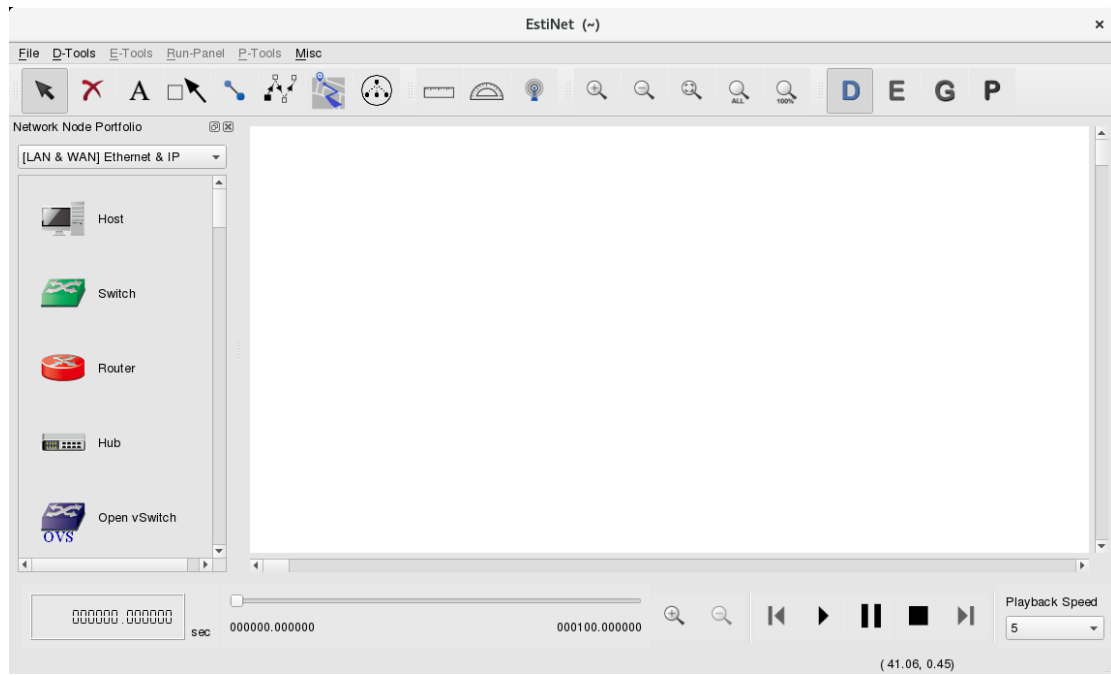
EstiNet (~)

×

File D-Tools E-Tools Run-Panel P-Tools Misc

A

ALL 100%

D E G P

Network Node Portfolio

[LAN & WAN] Ethernet & IP

Host

Switch

Router

Hub

OVS Open vSwitch

000000.000000 sec

000000.000000

000100.000000

Playback Speed

5

( 41.06, 0.45)